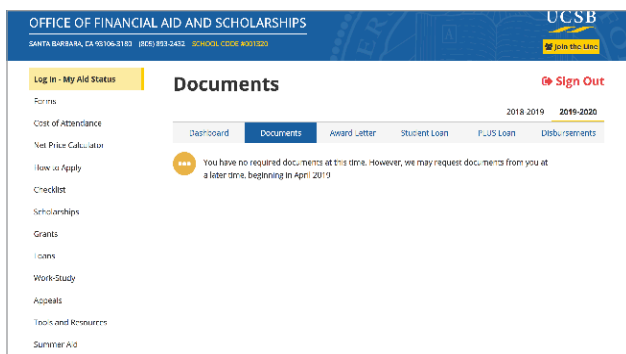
OFFICE OF FINANCIAL AID AND SCHOLARSHIPS
SANTA BARBARA, CA 93106-3180 (805) 893-2432 SCHOOL CODE #001320

UCSB
Join the Line

Log In - My Aid Status
Forms
Cost of Attendance
Net Price Calculator
How to Apply
Checklist
Scholarships
Grants
Loans
Work-Study
Appeals
Tools and Resources
Summer Aid

Documents

Sign Out

2018 2019 2019-2020

Dashboard | Documents | Award Letter | Student Loan | PLUS Loan | Disbursements

You have no required documents at this time. However, we may request documents from you at a later time, beginning in April 2019